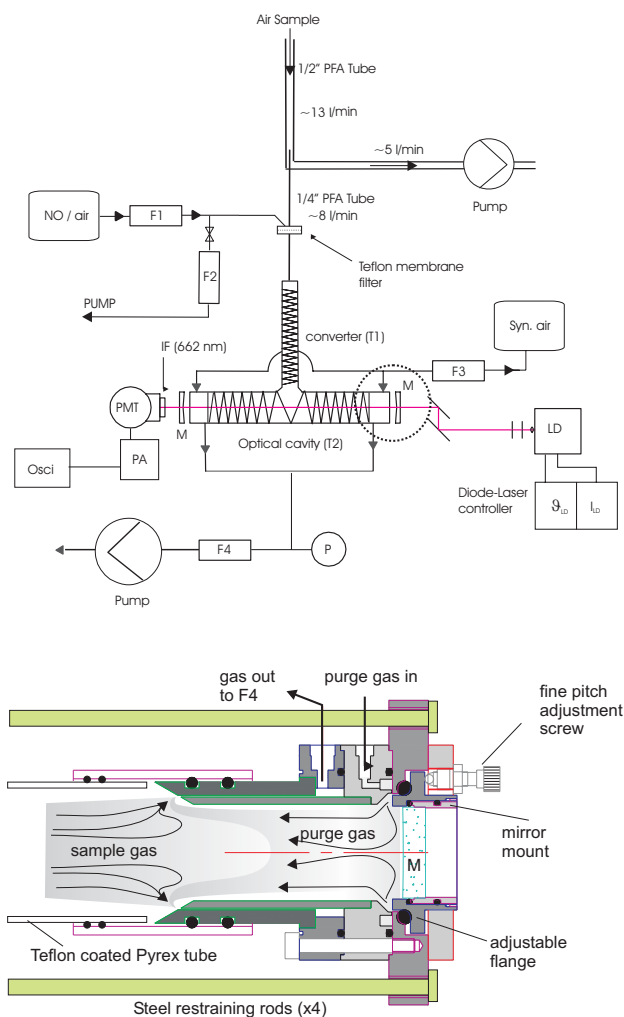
Air Sample

1/2" PFA Tube

~13 l/min

~5 l/min

Pump

NO / air

F1

1/4" PFA Tube
~8 l/min

F2

Teflon membrane filter

PUMP

Syn. air

converter (T1)

IF (662 nm)

F3

M

PMT

M

LD

Optical cavity (T2)

Osci

PA

Diode-Laser controller

$\vartheta_{LD}$

$I_{LD}$

F4

P

Pump

gas out to F4

purge gas in

fine pitch adjustment screw

purge gas

mirror mount

sample gas

M

Teflon coated Pyrex tube

adjustable flange

Steel restraining rods (x4)